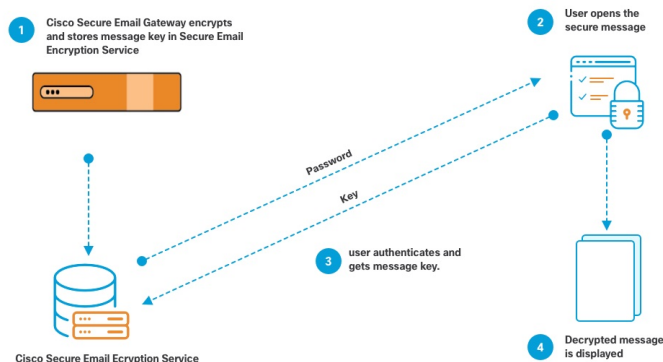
1 Cisco Secure Email Gateway encrypts and stores message key in Secure Email Encryption Service

2 User opens the secure message

Password

Key

3 user authenticates and gets message key.

Cisco Secure Email Ecryption Service

4 Decrypted message is displayed